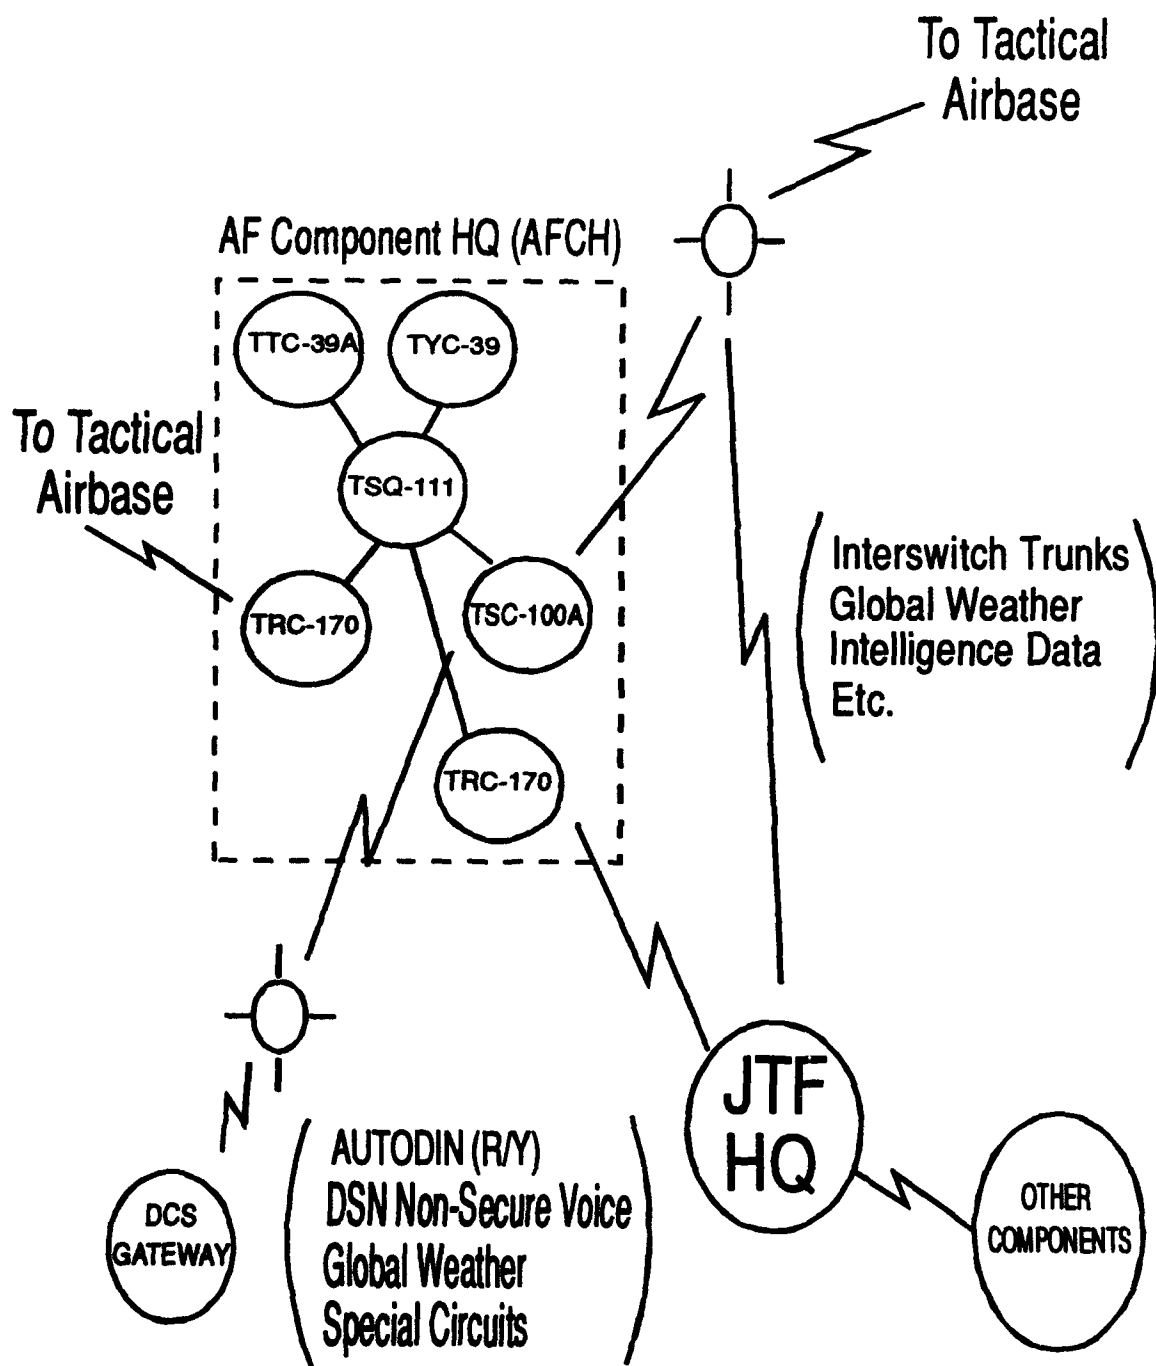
To Tactical Airbase

AF Component HQ (AFCH)

TTC-39A

TYC-39

To Tactical Airbase

TSQ-111

TRC-170

TSC-100A

Interswitch Trunks
Global Weather
Intelligence Data
Etc.

TRC-170

JTF HQ

AUTODIN (R/Y)
DSN Non-Secure Voice
Global Weather
Special Circuits

DCS GATEWAY

OTHER COMPONENTS